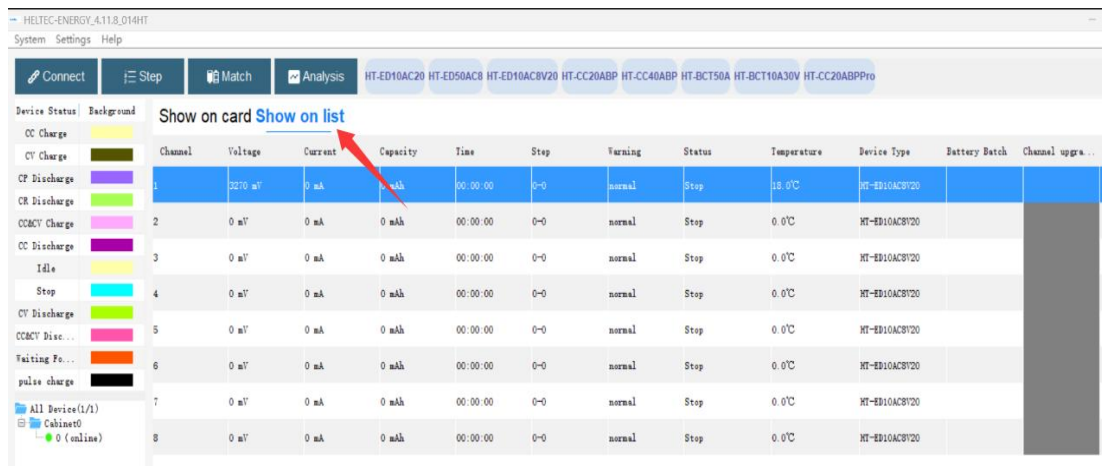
HELTEC-ENERGY_4.11.8_014HT

System Settings Help

Connect Step Match Analysis HT-ED10AC20 HT-ED50AC8 HT-ED10AC8V20 HT-CC20ABP HT-CC40ABP HT-BCT50A HT-BCT10A30V HT-CC20ABPPro

| Device Status | Background |
|---|---|
| CC Charge | |
| CV Charge | |
| CP Discharge | |
| CR Discharge | |
| CC&CV Charge | |
| CC Discharge | |
| Idle | |
| Stop | |
| CV Discharge | |
| CC&CV Disc... | |
| Waiting Fo... | |
| pulse charge | |

All Device(1/1)
Cabinet0
0 (online)

Show on card Show on list

| Channel | Voltage | Current | Capacity | Time | Step | Warning | Status | Temperature | Device Type | Battery Batch | Channel upgra... |
|---|---|---|---|---|---|---|---|---|---|---|---|
| 1 | 3270 mV | 0 mA | mAh | 00:00:00 | 0-0 | normal | Stop | 18.0℃ | HT-ED10AC8V20 | | |
| 2 | 0 mV | 0 mA | 0 mAh | 00:00:00 | 0-0 | normal | Stop | 0.0℃ | HT-ED10AC8V20 | | |
| 3 | 0 mV | 0 mA | 0 mAh | 00:00:00 | 0-0 | normal | Stop | 0.0℃ | HT-ED10AC8V20 | | |
| 4 | 0 mV | 0 mA | 0 mAh | 00:00:00 | 0-0 | normal | Stop | 0.0℃ | HT-ED10AC8V20 | | |
| 5 | 0 mV | 0 mA | 0 mAh | 00:00:00 | 0-0 | normal | Stop | 0.0℃ | HT-ED10AC8V20 | | |
| 6 | 0 mV | 0 mA | 0 mAh | 00:00:00 | 0-0 | normal | Stop | 0.0℃ | HT-ED10AC8V20 | | |
| 7 | 0 mV | 0 mA | 0 mAh | 00:00:00 | 0-0 | normal | Stop | 0.0℃ | HT-ED10AC8V20 | | |
| 8 | 0 mV | 0 mA | 0 mAh | 00:00:00 | 0-0 | normal | Stop | 0.0℃ | HT-ED10AC8V20 | | |